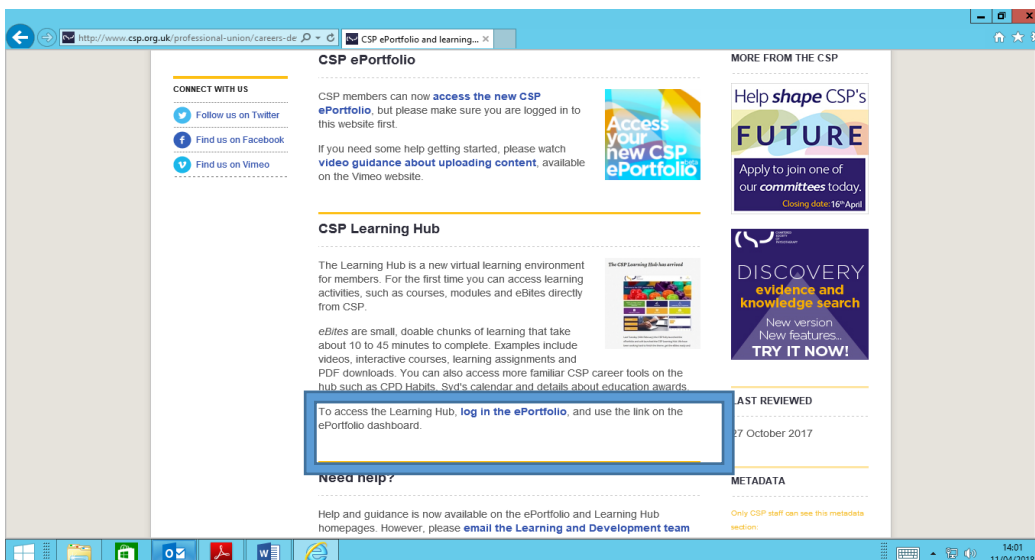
http://www.csp.org.uk/professional-union/careers-de
CSP ePortfolio and learning...

CONNECT WITH US

Follow us on Twitter

Find us on Facebook

Find us on Vimeo

CSP ePortfolio

CSP members can now access the new CSP ePortfolio, but please make sure you are logged in to this website first.

If you need some help getting started, please watch video guidance about uploading content, available on the Vimeo website.

Access your new CSP ePortfolio

CSP Learning Hub

The Learning Hub is a new virtual learning environment for members. For the first time you can access learning activities, such as courses, modules and eBites directly from CSP.

The CSP Learning Hub has arrived

eBites are small, doable chunks of learning that take about 10 to 45 minutes to complete. Examples include videos, interactive courses, learning assignments and PDF downloads. You can also access more familiar CSP career tools on the hub such as CPD Habits, Syd's calendar and details about education awards.

To access the Learning Hub, log in the ePortfolio, and use the link on the ePortfolio dashboard.

Need help?

Help and guidance is now available on the ePortfolio and Learning Hub homepages. However, please email the Learning and Development team

MORE FROM THE CSP

Help shape CSP's FUTURE

Apply to join one of our committees today.

Closing date: 16th April

DISCOVERY evidence and knowledge search

New version New features...

TRY IT NOW!

LAST REVIEWED

27 October 2017

METADATA

Only CSP staff can see this metadata section.

14:01
11/04/2018